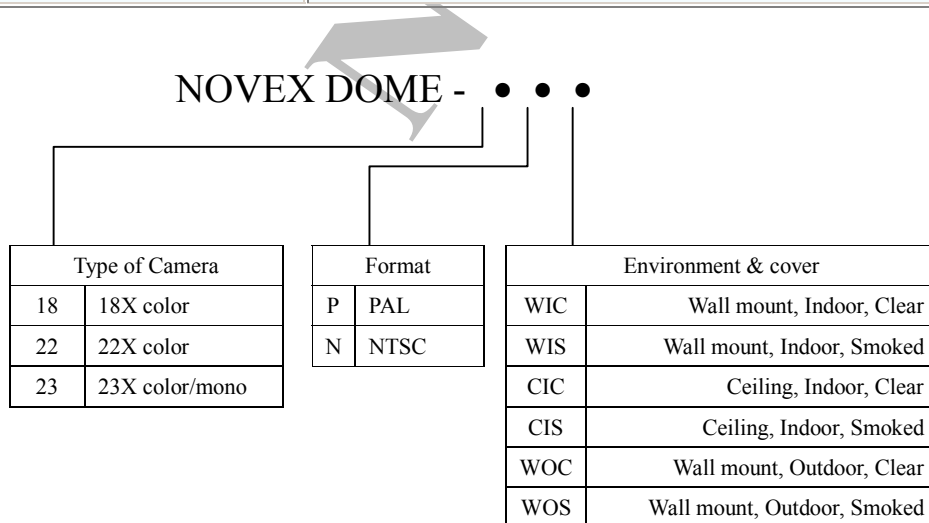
NOVEX DOME - • • •

| Type of Camera | |
|---|---|
| 18 | 18X color |
| 22 | 22X color |
| 23 | 23X color/mono |

| Format | |
|---|---|
| P | PAL |
| N | NTSC |

| Environment & cover | |
|---|---|
| WIC | Wall mount, Indoor, Clear |
| WIS | Wall mount, Indoor, Smoked |
| CIC | Ceiling, Indoor, Clear |
| CIS | Ceiling, Indoor, Smoked |
| WOC | Wall mount, Outdoor, Clear |
| WOS | Wall mount, Outdoor, Smoked |